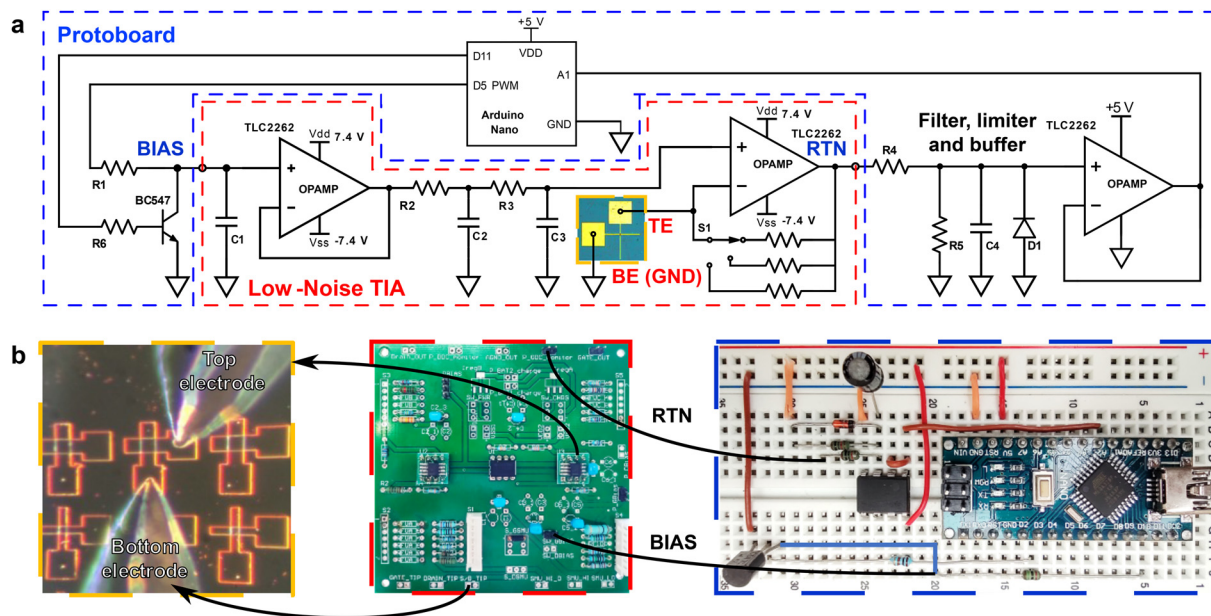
a

Protoboard

+5 V
VDD
D11
A1
D5 PWM
Arduino Nano
GND

BIAS
R1
BC547
R6

TLC2262
Vdd 7.4 V
+
OPAMP
−
Vss -7.4 V
C1

R2
C2
R3
C3

Low -Noise TIA

TE
BE (GND)

S1

Vdd 7.4 V
TLC2262
+
OPAMP
−
Vss -7.4 V
RTN

R4
Filter, limiter and buffer
TLC2262
+5 V
+
OPAMP
−
R5
C4
D1

b

Top electrode
Bottom electrode

RTN
BIAS